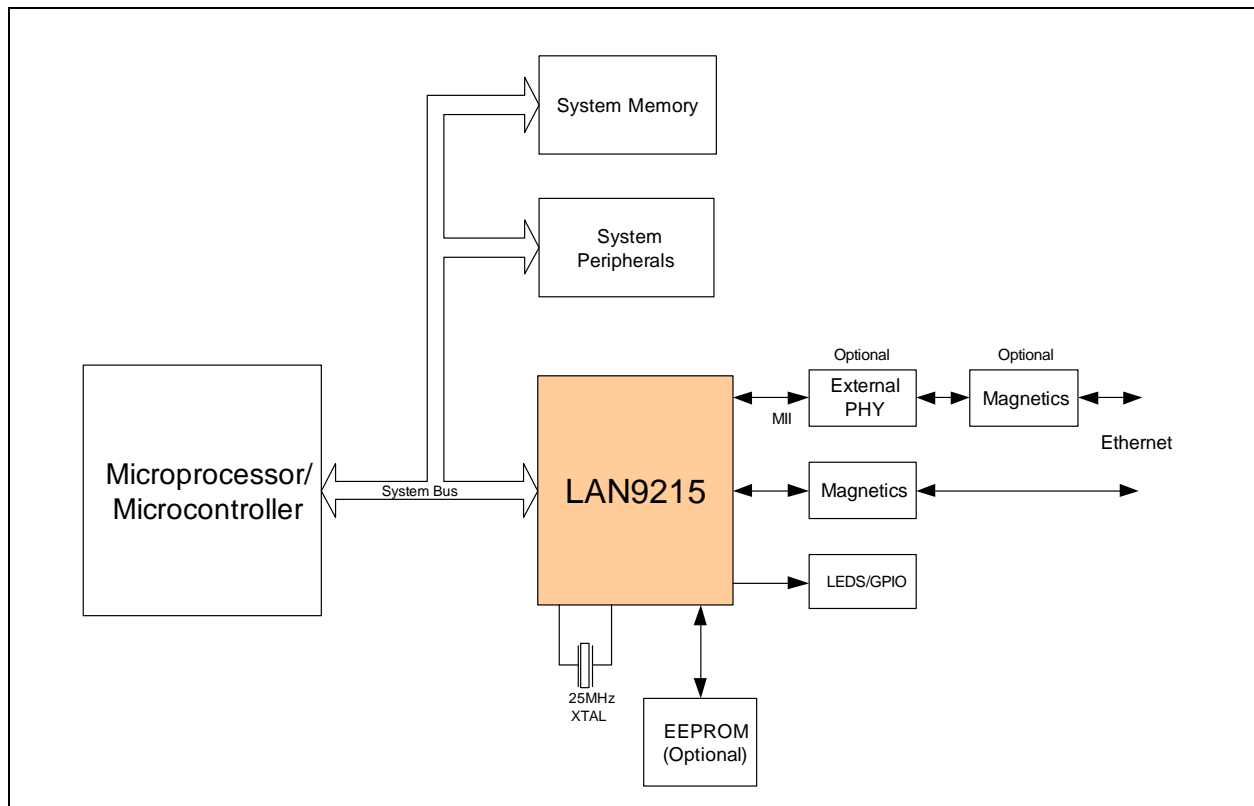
System Memory

System Peripherals

Microprocessor/ Microcontroller

System Bus

LAN9215

Optional

External PHY

Optional

Magnetics

MII

Ethernet

Magnetics

LEDS/GPIO

25MHz XTAL

EEPROM (Optional)